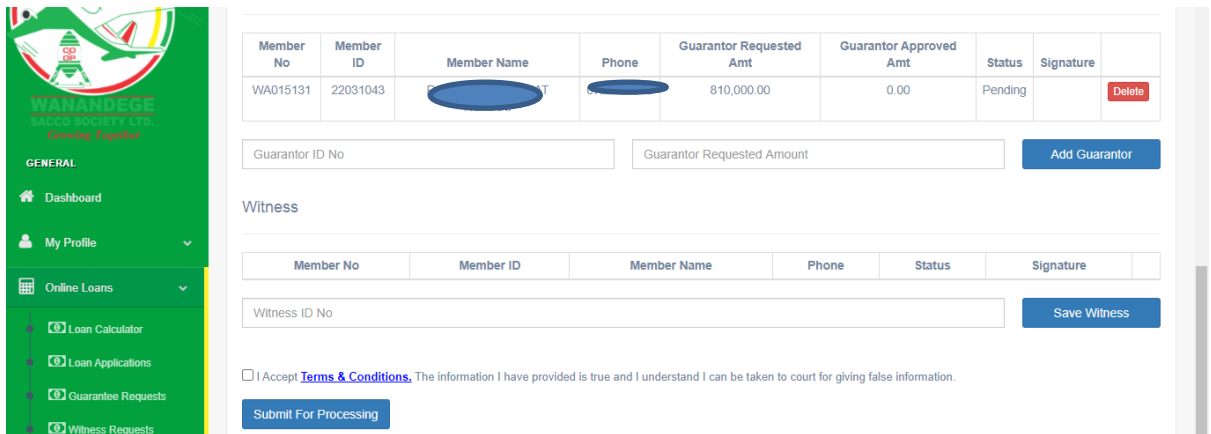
CO OP

WANANDEGE SACCO SOCIETY LTD.
Growing Together

GENERAL

Dashboard

My Profile

Online Loans

Loan Calculator

Loan Applications

Guarantee Requests

Witness Requests

| Member No | Member ID | Member Name | Phone | Guarantor Requested Amt | Guarantor Approved Amt | Status | Signature | |
|---|---|---|---|---|---|---|---|---|
| WA015131 | 22031043 | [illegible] | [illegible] | 810,000.00 | 0.00 | Pending | | Delete |

Guarantor ID No

Guarantor Requested Amount

Add Guarantor

Witness

| Member No | Member ID | Member Name | Phone | Status | Signature | |
|---|---|---|---|---|---|---|

Witness ID No

Save Witness

I Accept Terms & Conditions. The information I have provided is true and I understand I can be taken to court for giving false information.

Submit For Processing